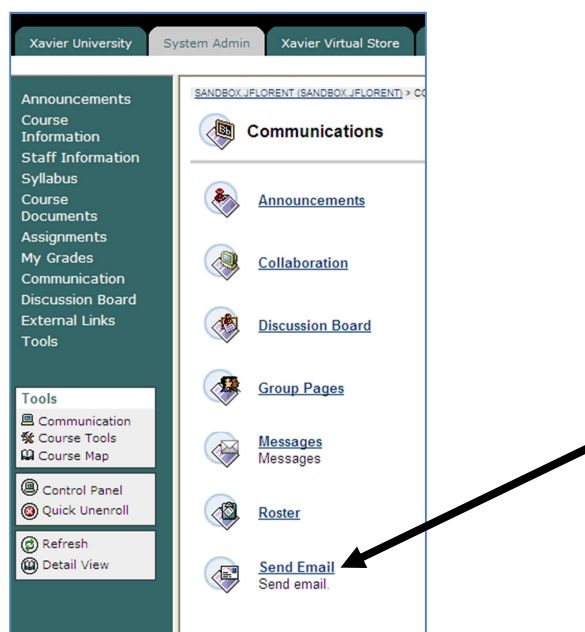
Xavier University | System Admin | Xavier Virtual Store

Announcements
Course Information
Staff Information
Syllabus
Course Documents
Assignments
My Grades
Communication
Discussion Board
External Links
Tools

Tools
Communication
Course Tools
Course Map

Control Panel
Quick Unenroll

Refresh
Detail View

SANDBOX.JFLORENT (SANDBOX.JFLORENT) > C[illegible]

Communications

Announcements

Collaboration

Discussion Board

Group Pages

Messages
Messages

Roster

Send Email
Send email.